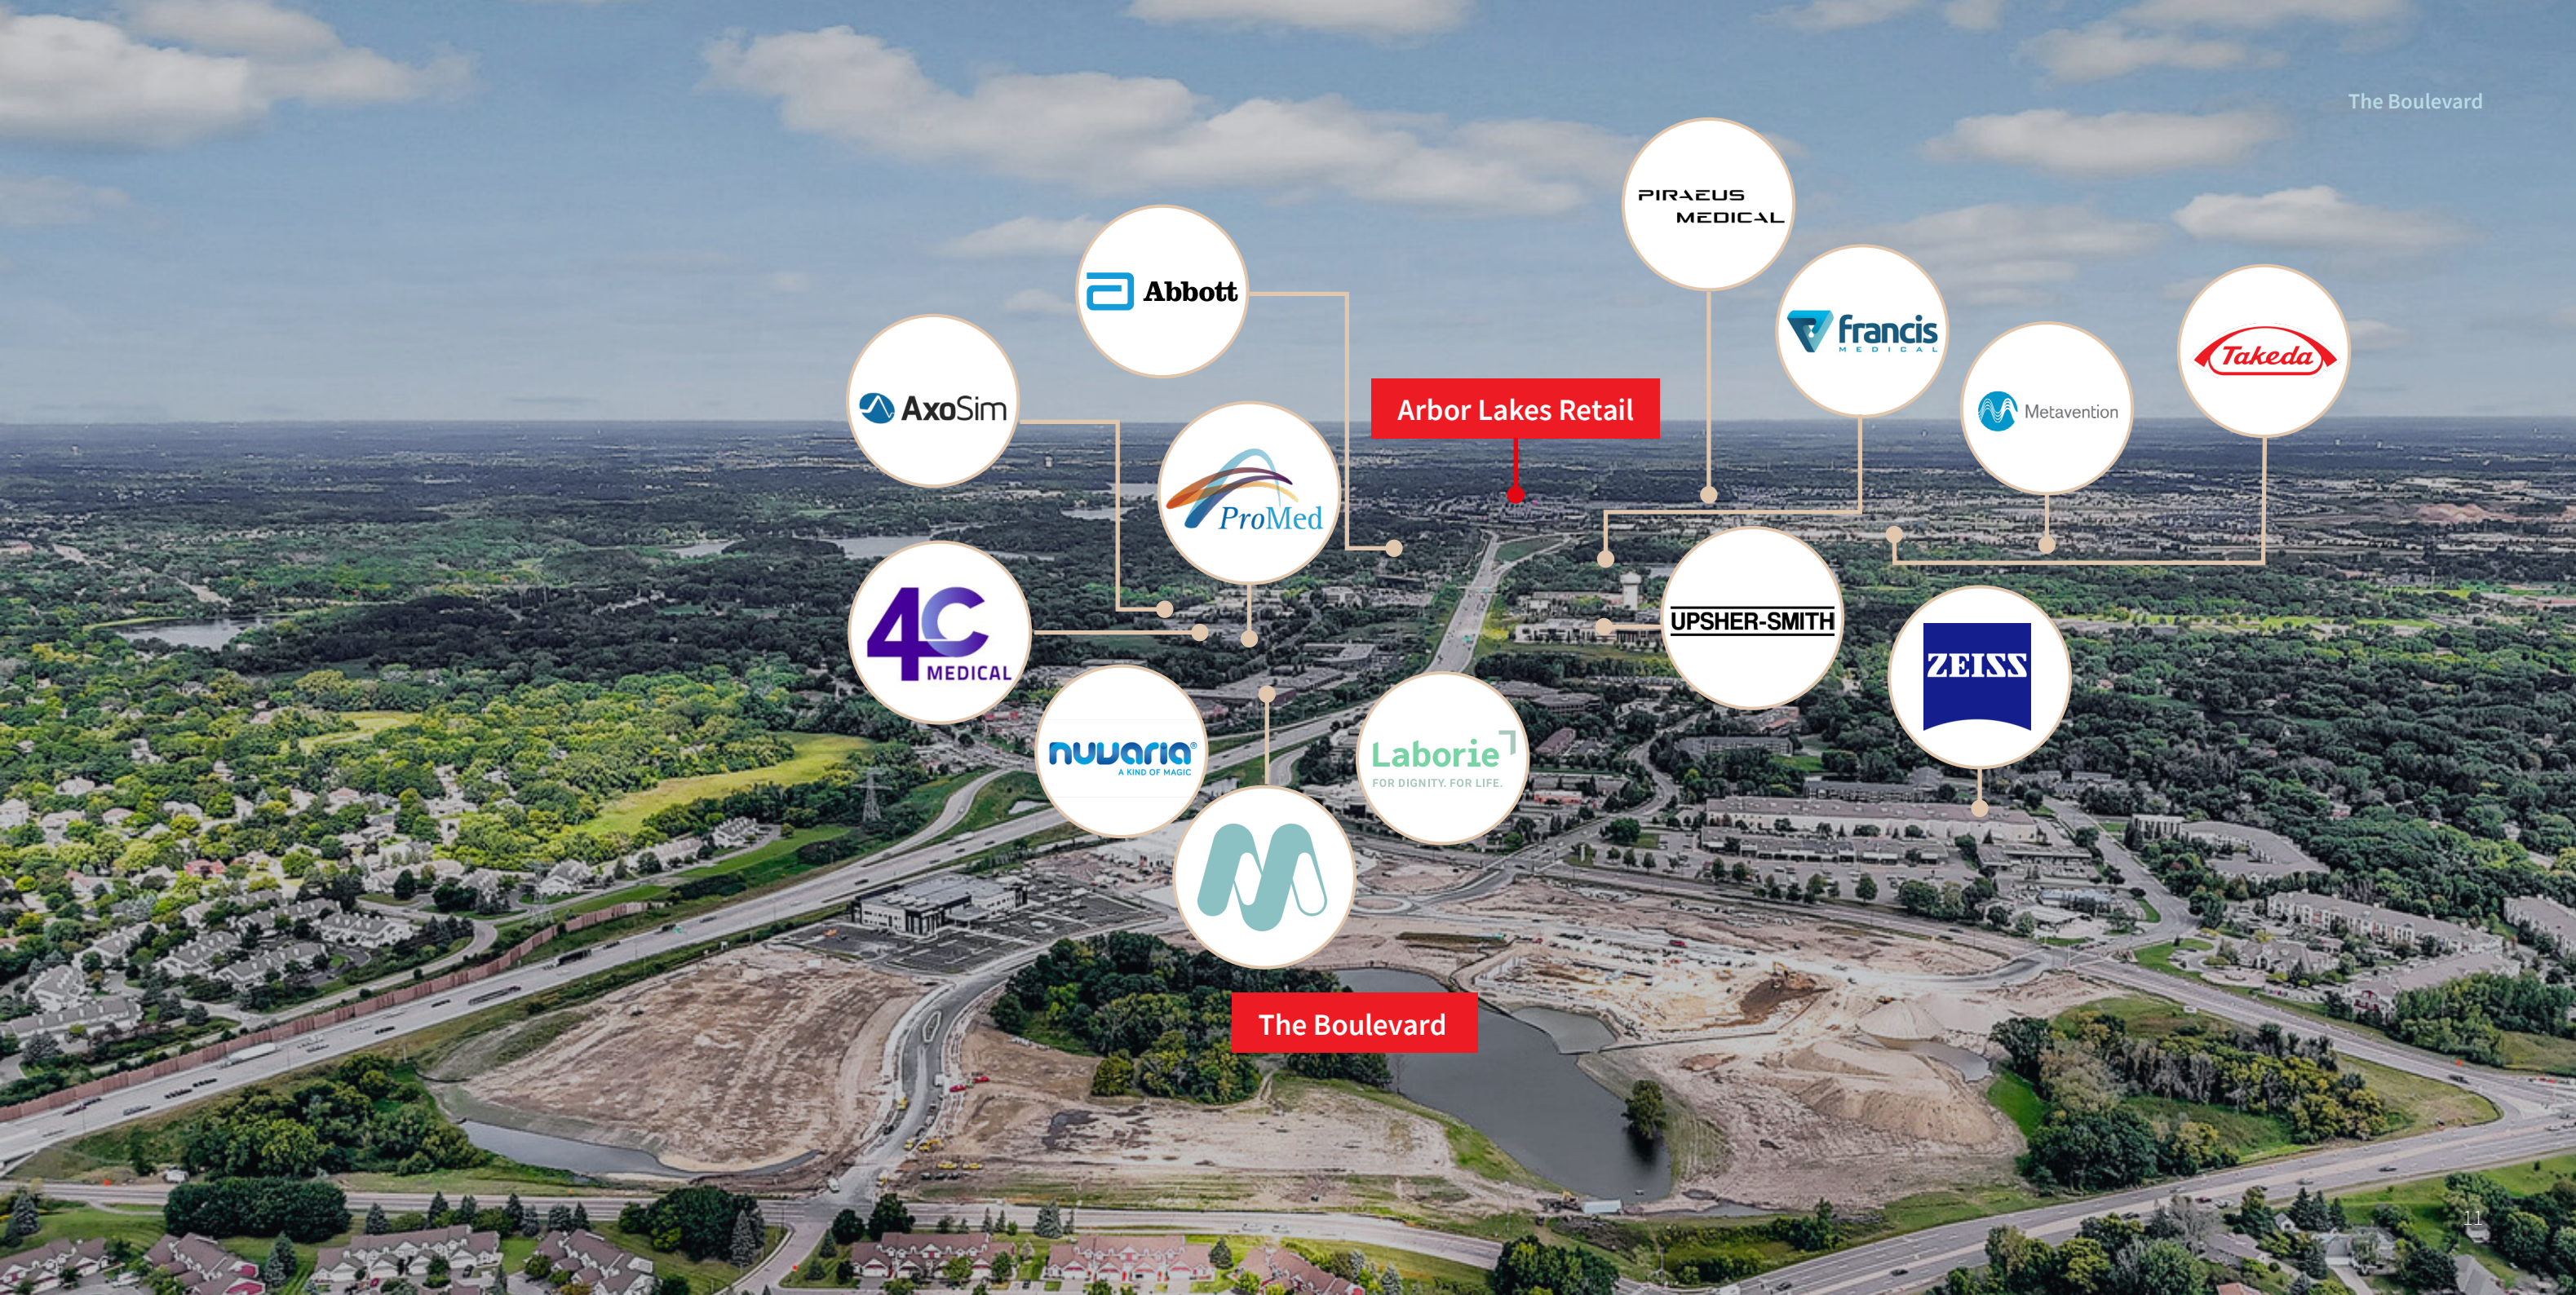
The Boulevard

PIRAEUS MEDICAL

Abbott

francis MEDICAL

Takeda

AxoSim

Arbor Lakes Retail

Metavention

ProMed

4C MEDICAL

UPSHER-SMITH

ZEISS

nuvaira A KIND OF MAGIC

Laborie FOR DIGNITY. FOR LIFE.

The Boulevard

11